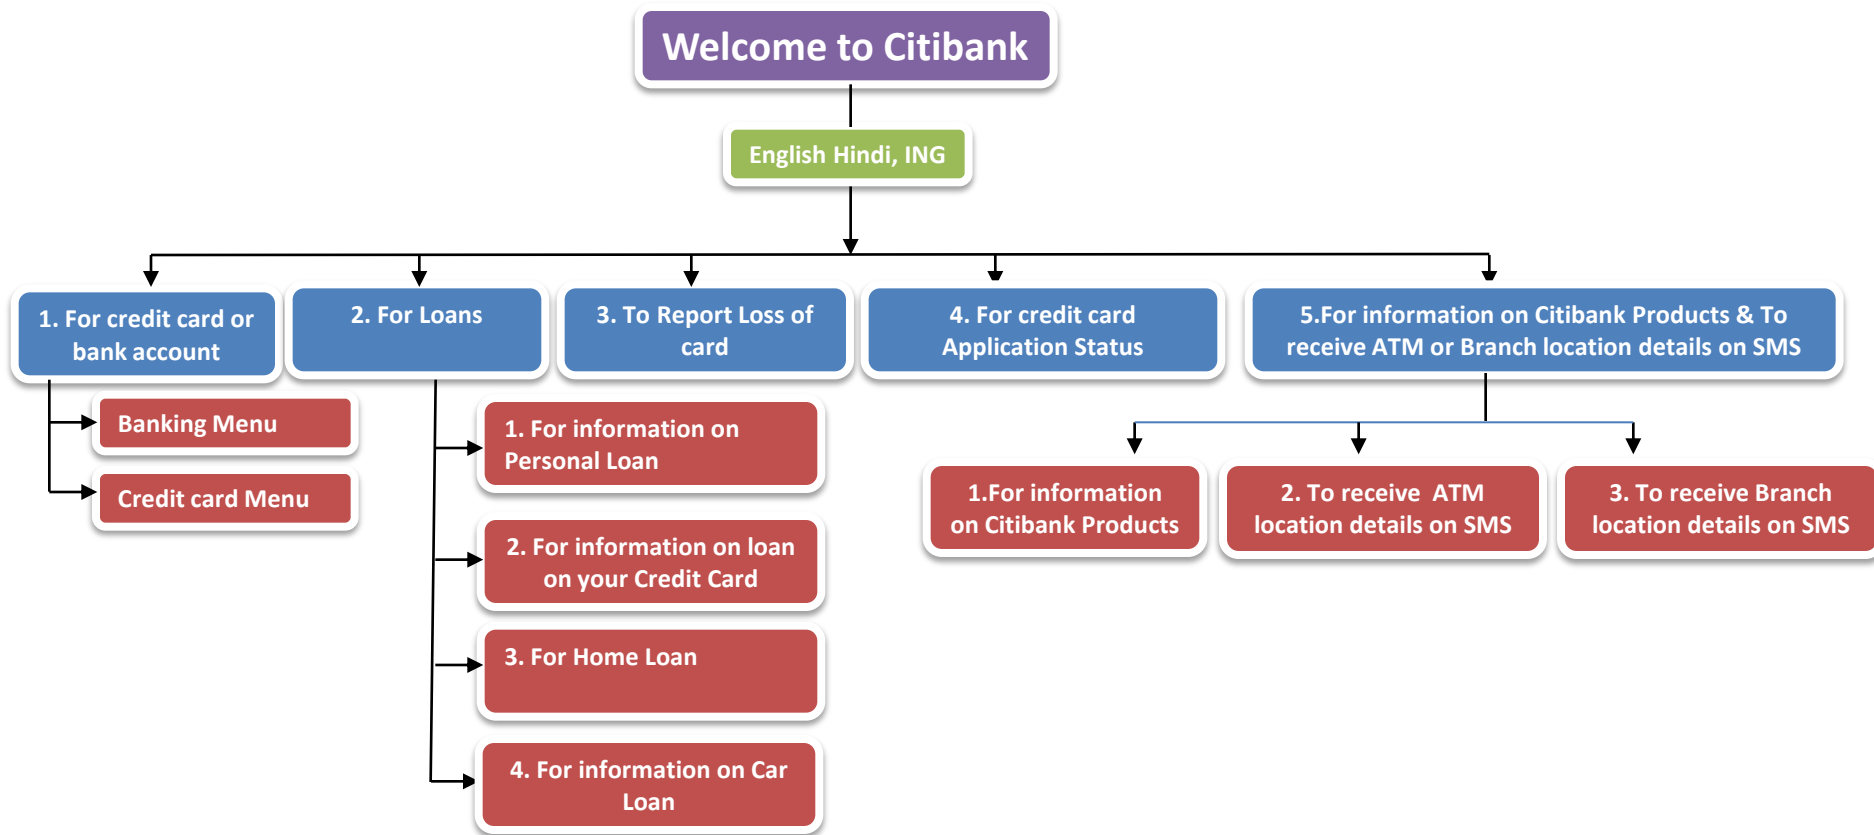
Welcome to Citibank

English Hindi, ING

1. For credit card or bank account

2. For Loans

3. To Report Loss of card

4. For credit card Application Status

5.For information on Citibank Products & To receive ATM or Branch location details on SMS

Banking Menu

Credit card Menu

1. For information on Personal Loan

2. For information on loan on your Credit Card

3. For Home Loan

4. For information on Car Loan

1.For information on Citibank Products

2. To receive ATM location details on SMS

3. To receive Branch location details on SMS